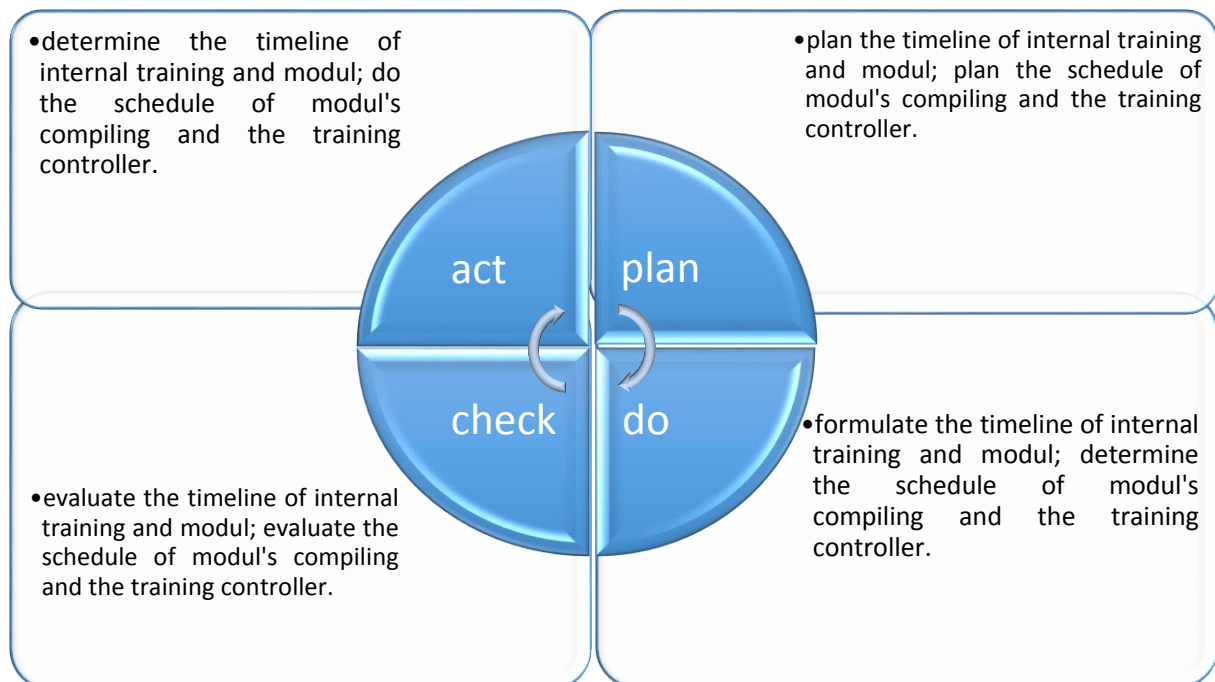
•determine the timeline of internal training and modul; do the schedule of modul's compiling and the training controller.

•plan the timeline of internal training and modul; plan the schedule of modul's compiling and the training controller.

act

plan

check

do

•evaluate the timeline of internal training and modul; evaluate the schedule of modul's compiling and the training controller.

•formulate the timeline of internal training and modul; determine the schedule of modul's compiling and the training controller.